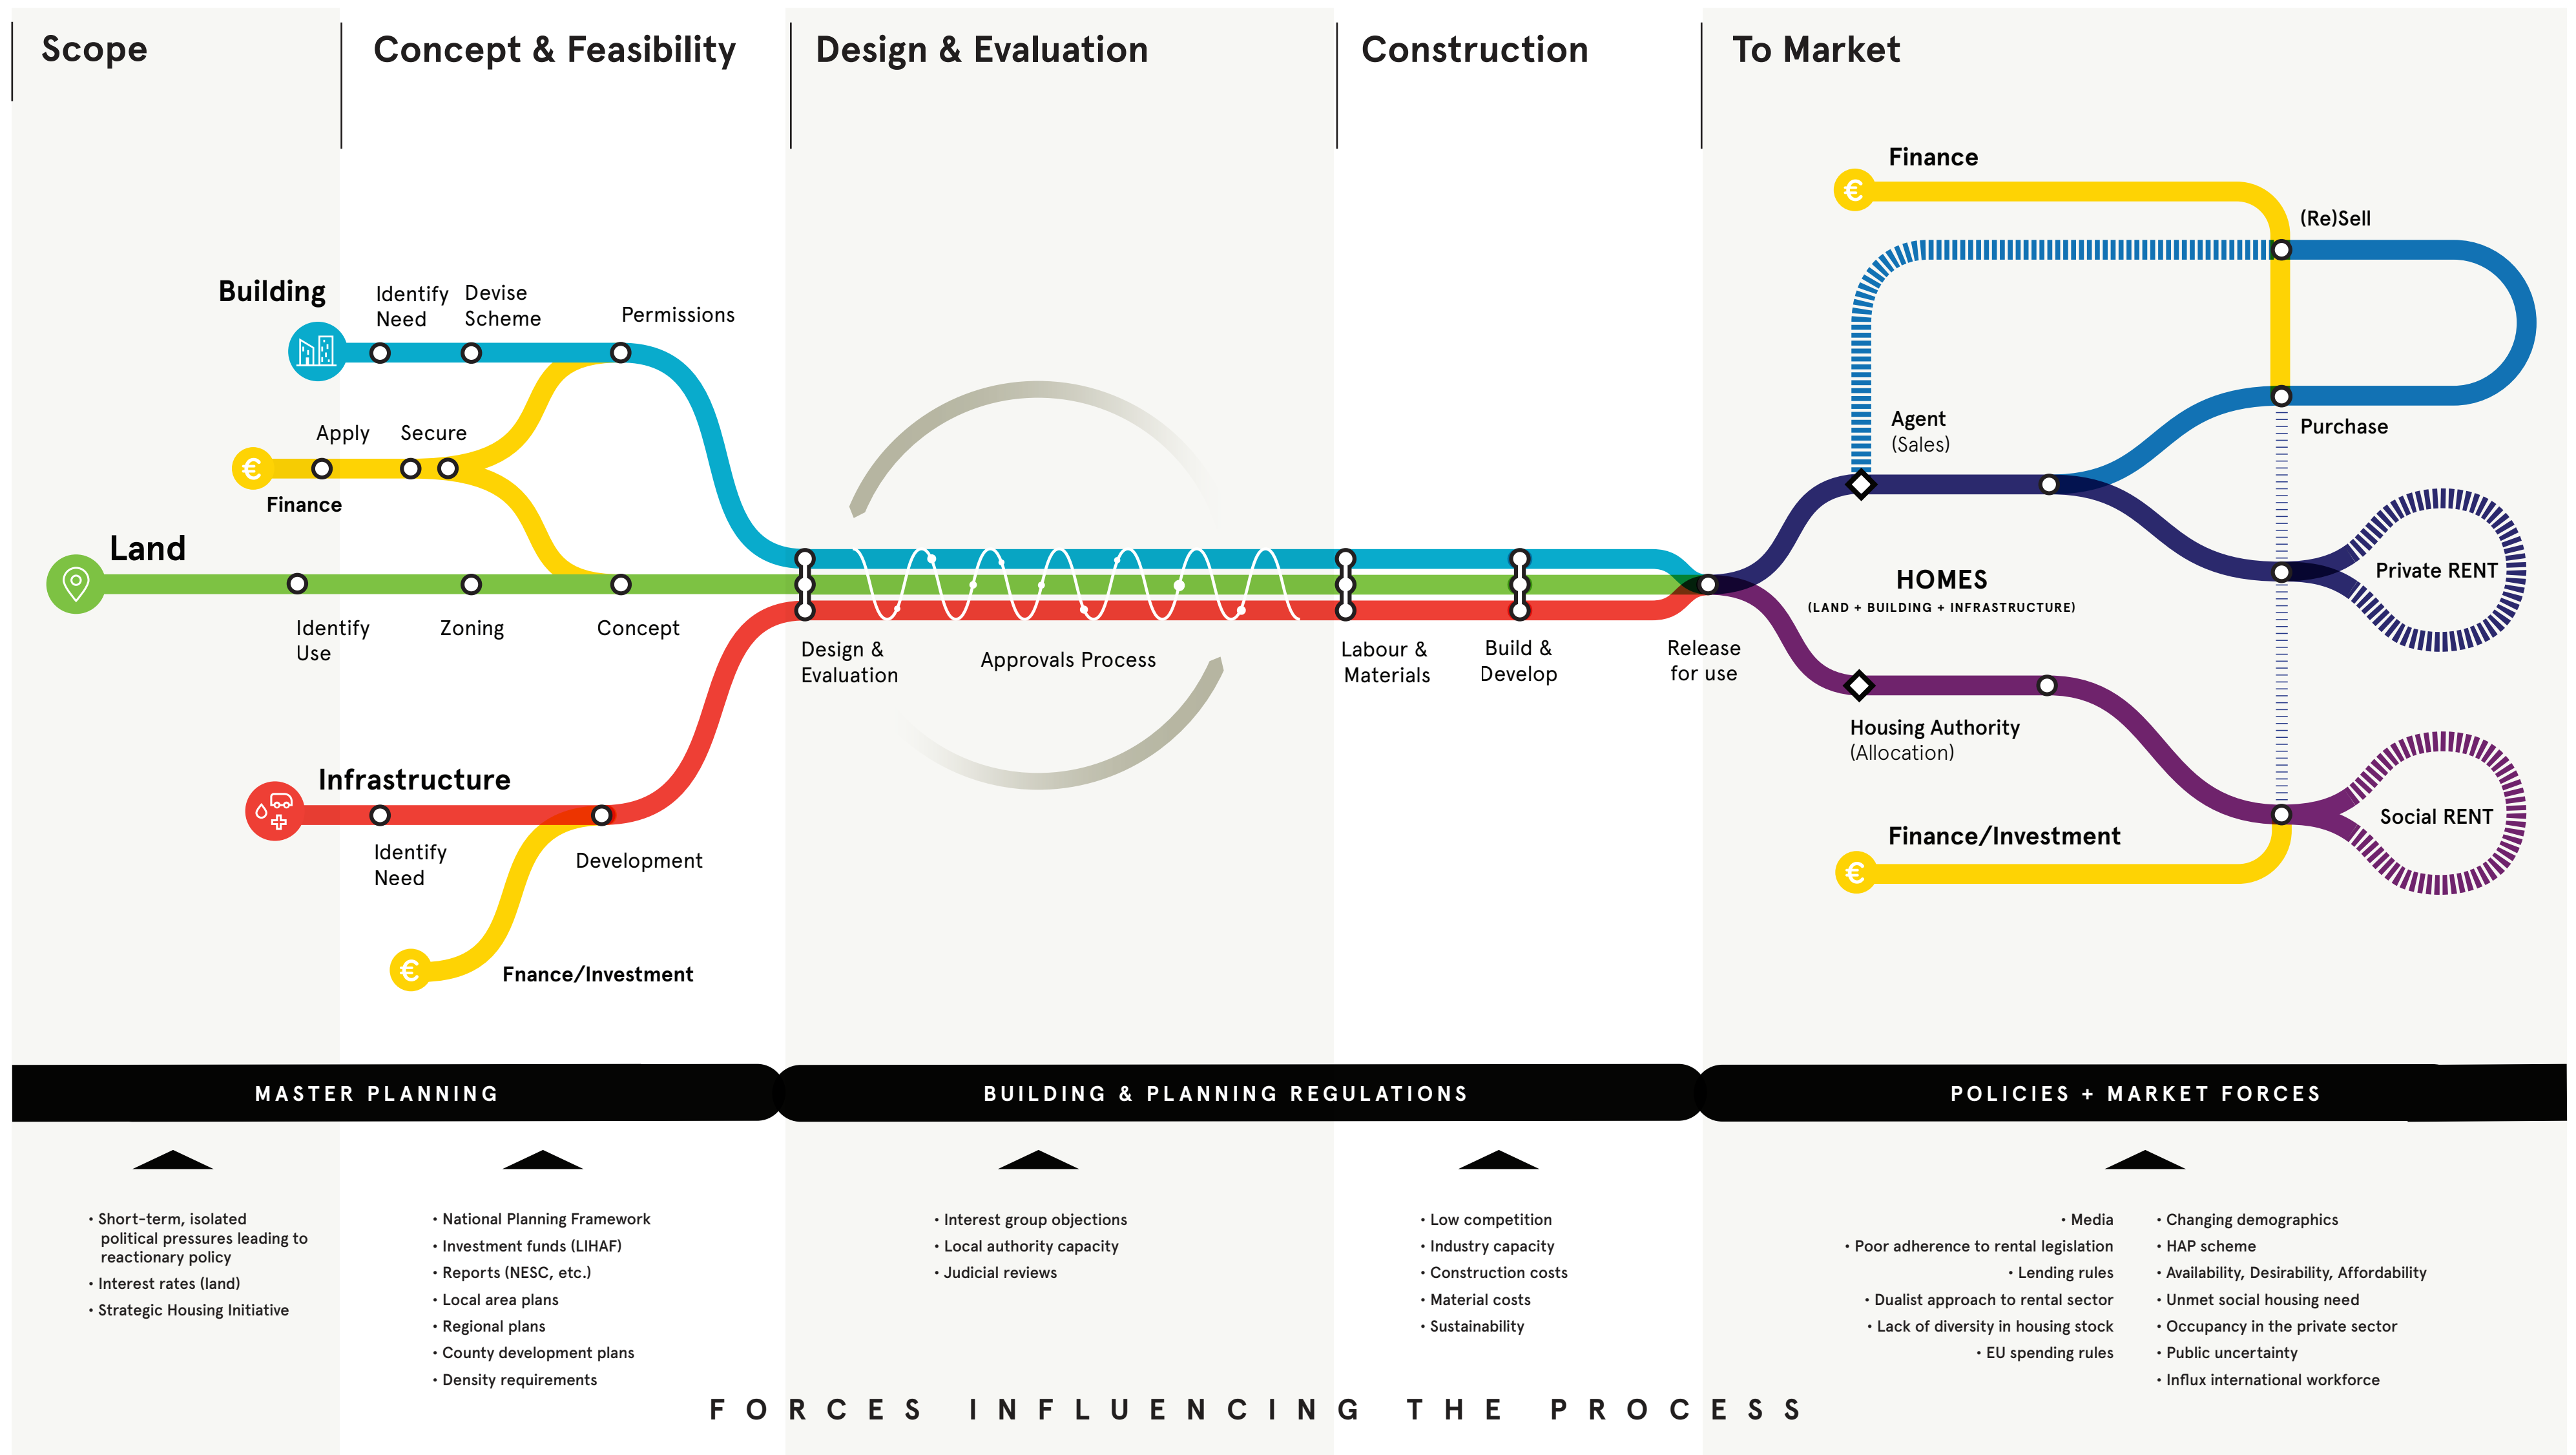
Scope

Concept & Feasibility

Design & Evaluation

Construction

To Market

Building

Identify Need

Devise Scheme

Permissions

Apply

Secure

€

Finance

Land

Identify Use

Zoning

Concept

Infrastructure

Identify Need

Development

€

Fnance/Investment

Design & Evaluation

Approvals Process

Labour & Materials

Build & Develop

Release for use

€

Finance

(Re)Sell

Agent (Sales)

Purchase

HOMES

(LAND + BUILDING + INFRASTRUCTURE)

Private RENT

Housing Authority (Allocation)

Finance/Investment

€

Social RENT

MASTER PLANNING

BUILDING & PLANNING REGULATIONS

POLICIES + MARKET FORCES

• Short-term, isolated political pressures leading to reactionary policy
• Interest rates (land)
• Strategic Housing Initiative

• National Planning Framework
• Investment funds (LIHAF)
• Reports (NESC, etc.)
• Local area plans
• Regional plans
• County development plans
• Density requirements

• Interest group objections
• Local authority capacity
• Judicial reviews

• Low competition
• Industry capacity
• Construction costs
• Material costs
• Sustainability

• Media
• Poor adherence to rental legislation
• Lending rules
• Dualist approach to rental sector
• Lack of diversity in housing stock
• EU spending rules

• Changing demographics
• HAP scheme
• Availability, Desirability, Affordability
• Unmet social housing need
• Occupancy in the private sector
• Public uncertainty
• Influx international workforce

FORCES INFLUENCING THE PROCESS